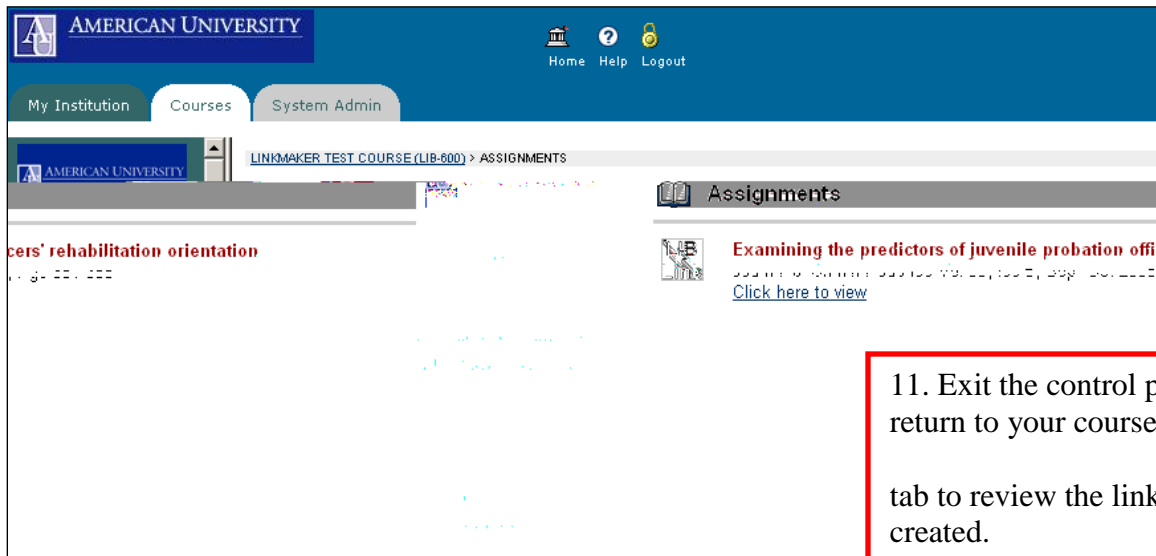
AMERICAN UNIVERSITY

Home Help Logout

My Institution Courses System Admin

AMERICAN UNIVERSITY

LINKMAKER TEST COURSE (LIB-600) > ASSIGNMENTS

Assignments

cers' rehabilitation orientation

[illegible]

Examining the predictors of juvenile probation offi

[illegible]

Click here to view

11. Exit the control p

return to your course

tab to review the link

created.